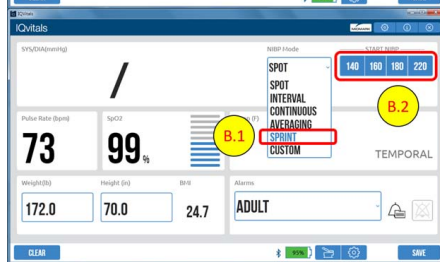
IQvitals

IQvitals

SYS/DIA(mmHg)

/

NIBP Mode

SPOT

SPOT
INTERVAL
CONTINUOUS
AVERAGING
SPRINT
CUSTOM

START NIBP

140 160 180 220

B.2

B.1

Pulse Rate (bpm)

73

SpO2

99%

(F)

TEMPORAL

Weight(lb)

172.0

Height (in)

70.0

BMI

24.7

Alarms

ADULT

CLEAR

85%

SAVE